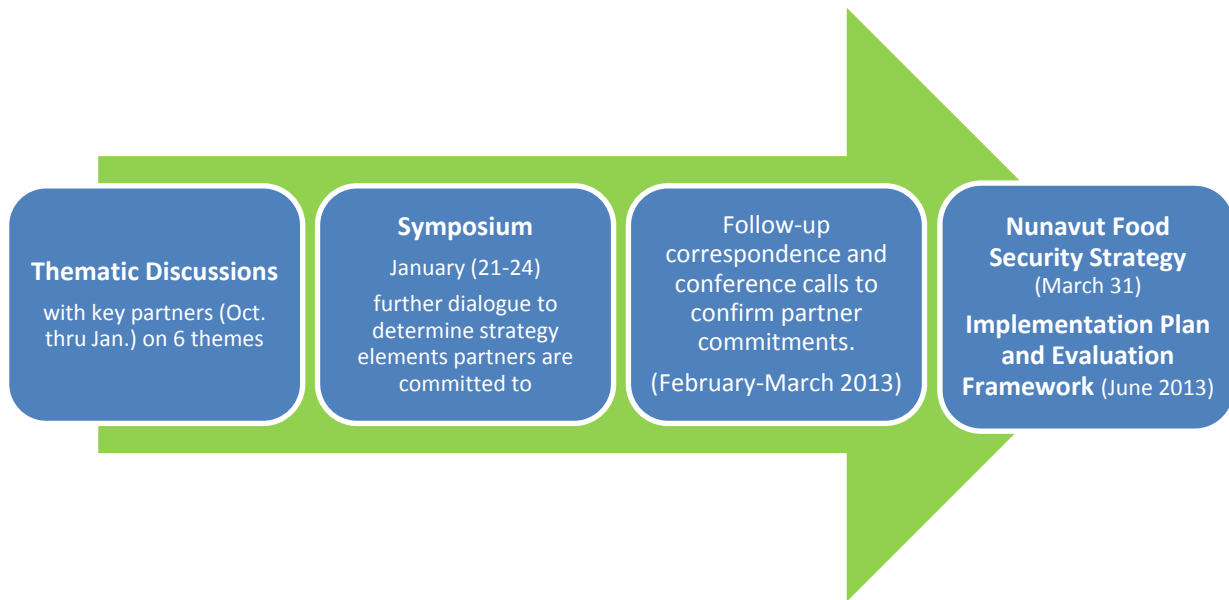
Thematic Discussions

with key partners (Oct. thru Jan.) on 6 themes

Symposium

January (21-24)

further dialogue to determine strategy elements partners are committed to

Follow-up correspondence and conference calls to confirm partner commitments.

(February-March 2013)

Nunavut Food Security Strategy

(March 31)

Implementation Plan and Evaluation Framework (June 2013)